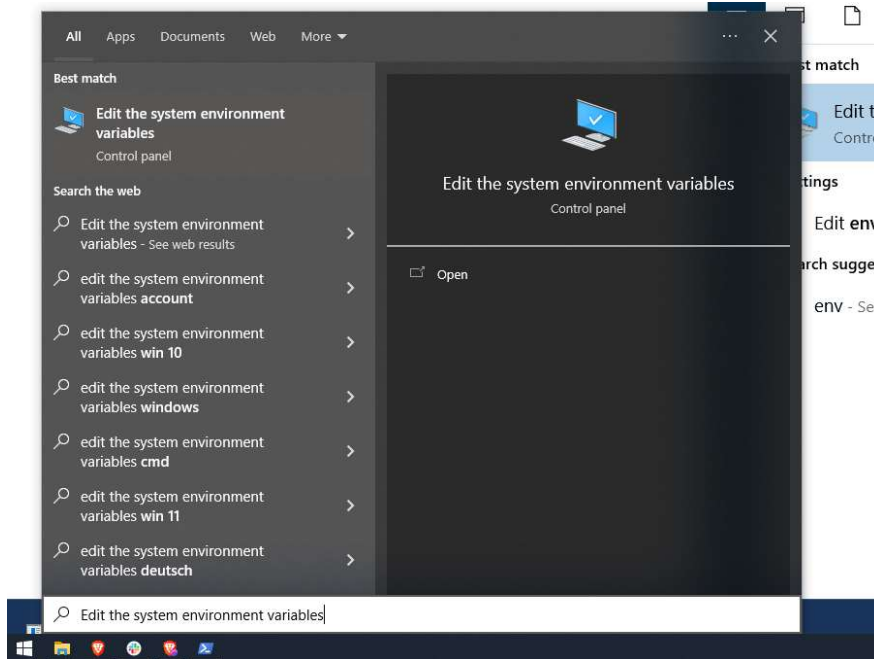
All Apps Documents Web More ▾ ··· ✕

Best match

Edit the system environment variables
Control panel

Search the web

Edit the system environment variables - See web results

edit the system environment variables account

edit the system environment variables win 10

edit the system environment variables windows

edit the system environment variables cmd

edit the system environment variables win 11

edit the system environment variables deutsch

Edit the system environment variables
Control panel

Open

t match

Edit t
Contr

tings

Edit env

rch sugge

env - Se

Edit the system environment variables